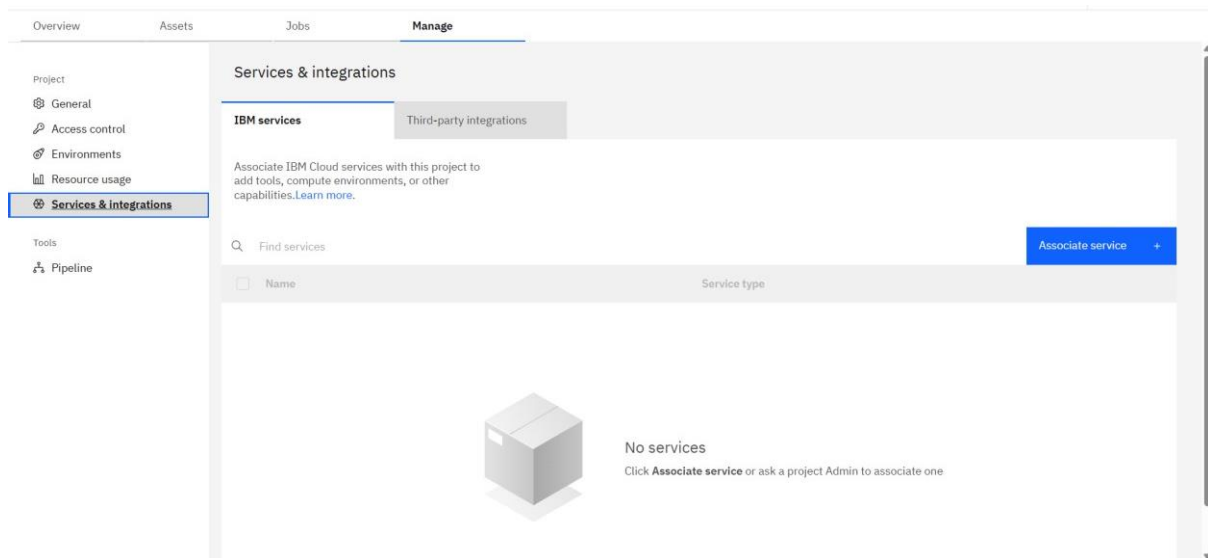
Overview Assets Jobs Manage

Project
General
Access control
Environments
Resource usage
Services & integrations

Tools
Pipeline

Services & integrations

IBM services
Third-party integrations

Associate IBM Cloud services with this project to add tools, compute environments, or other capabilities.Learn more.

Find services

Associate service +

Name
Service type

No services
Click **Associate service** or ask a project Admin to associate one